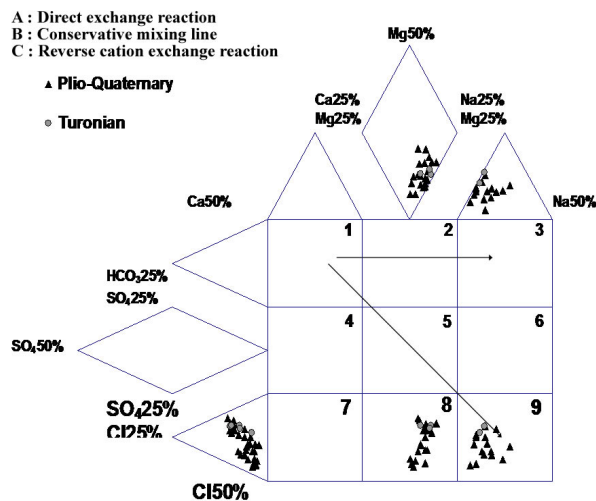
A : Direct exchange reaction
B : Conservative mixing line
C : Reverse cation exchange reaction

▲ Plio-Quaternary

● Turonian

Mg50%

Ca25%
Mg25%

Na25%
Mg25%

Ca50%

Na50%

1

2

3

$HCO_3$25%
$SO_4$25%

4

5

6

$SO_4$50%

$SO_4$25%
Cl25%

7

8

9

Cl50%